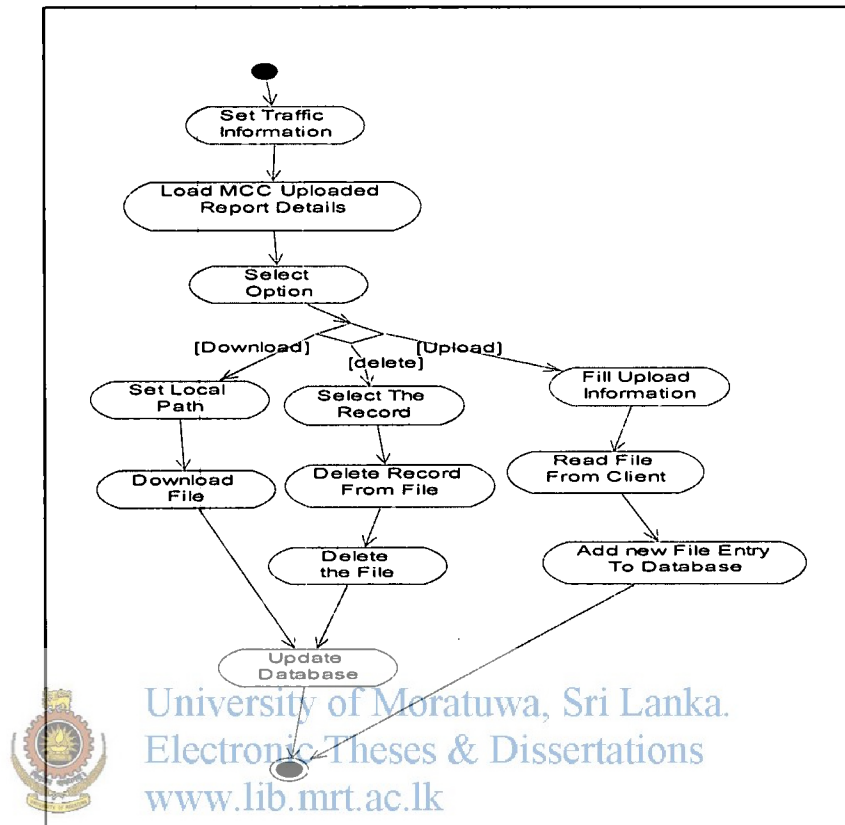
Set Traffic Information

Load MCC Uploaded Report Details

Select Option

[Download]

[delete]

[Upload]

Set Local Path

Select The Record

Fill Upload Information

Download File

Delete Record From File

Read File From Client

Delete the File

Add new File Entry To Database

Update Database

University of Moratuwa, Sri Lanka.
Electronic Theses & Dissertations
www.lib.mrt.ac.lk